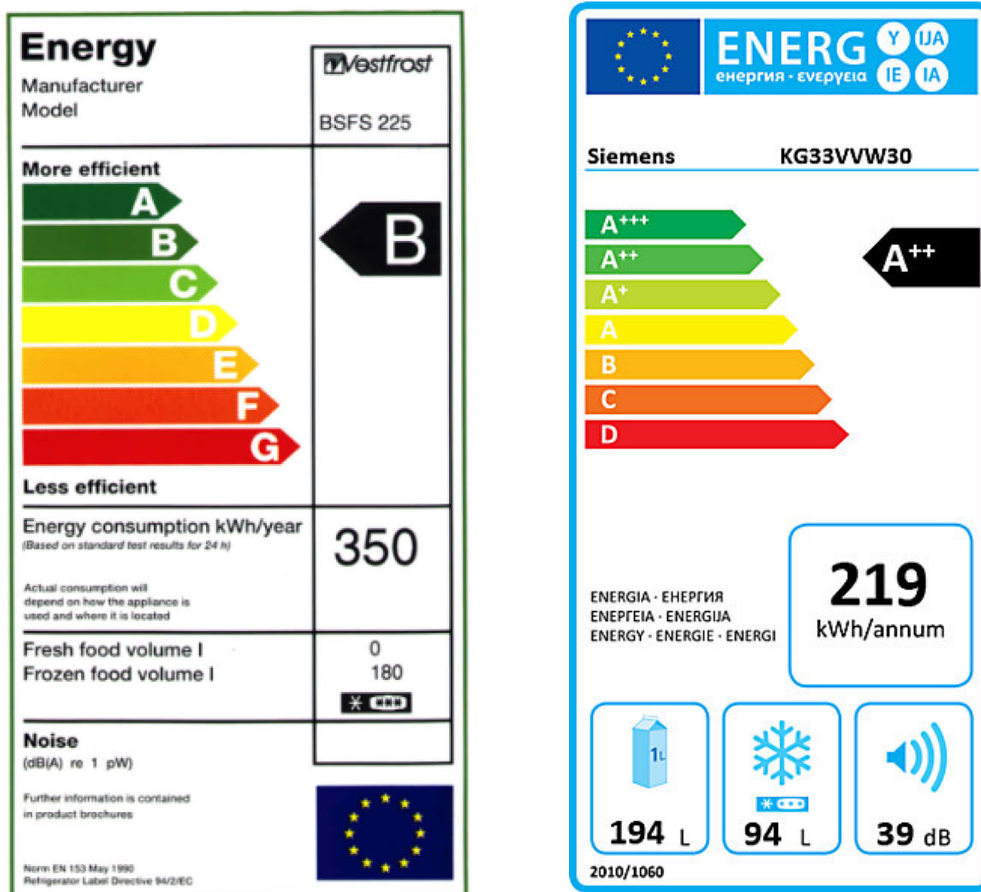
Energy
Manufacturer
Model

Vestfrost
BSFS 225

More efficient
A
B
C
D
E
F
G
Less efficient

B

Energy consumption kWh/year
(Based on standard test results for 24 h)

350

Actual consumption will depend on how the appliance is used and where it is located

Fresh food volume l
Frozen food volume l

0
180

Noise
(dB(A) re 1 pW)

Further information is contained in product brochures

Norm EN 153 May 1990
Refrigerator Label Directive 94/2/EC

ENERG Y IJA
енергия · ενεργεια IE IA

Siemens KG33VVW30

$A^{+++}$
$A^{++}$
$A^{+}$
A
B
C
D

$A^{++}$

ENERGIA · ЕНЕРГИЯ
ΕΝΕΡΓΕΙΑ · ENERGIJA
ENERGY · ENERGIE · ENERGI

219
kWh/annum

1L

194 L
94 L
39 dB

2010/1060